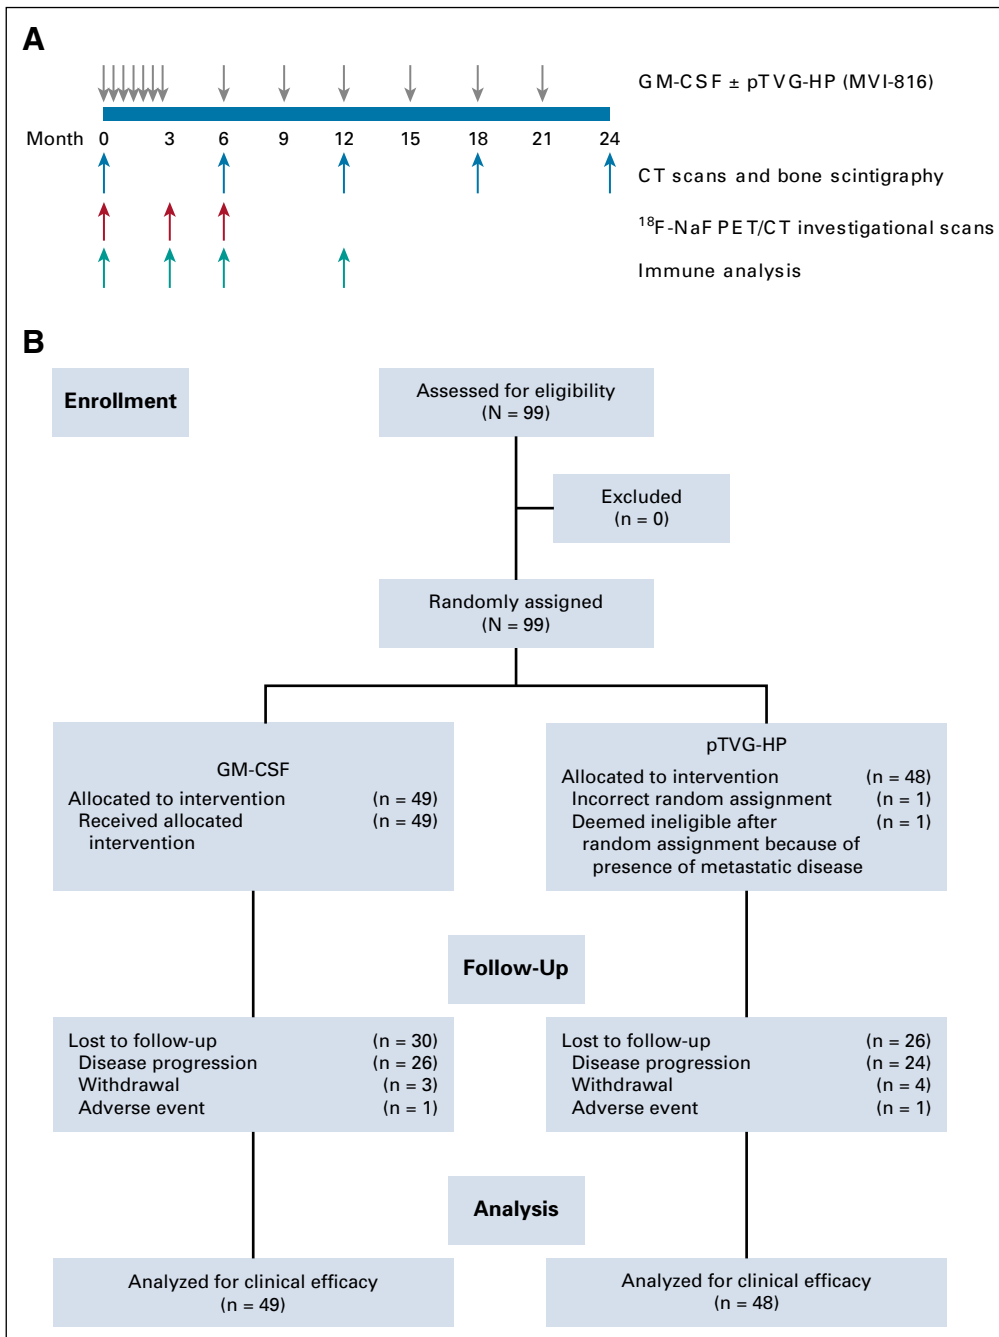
A

GM-CSF ± pTVG-HP (MVI-816)

Month 0 3 6 9 12 15 18 21 24

CT scans and bone scintigraphy

$^{18}$F-NaF PET/CT investigational scans

Immune analysis

B

Enrollment

Assessed for eligibility (N = 99)

Excluded (n = 0)

Randomly assigned (N = 99)

GM-CSF
Allocated to intervention (n = 49)
Received allocated intervention (n = 49)

pTVG-HP
Allocated to intervention (n = 48)
Incorrect random assignment (n = 1)
Deemed ineligible after random assignment because of presence of metastatic disease (n = 1)

Follow-Up

Lost to follow-up (n = 30)
Disease progression (n = 26)
Withdrawal (n = 3)
Adverse event (n = 1)

Lost to follow-up (n = 26)
Disease progression (n = 24)
Withdrawal (n = 4)
Adverse event (n = 1)

Analysis

Analyzed for clinical efficacy (n = 49)

Analyzed for clinical efficacy (n = 48)